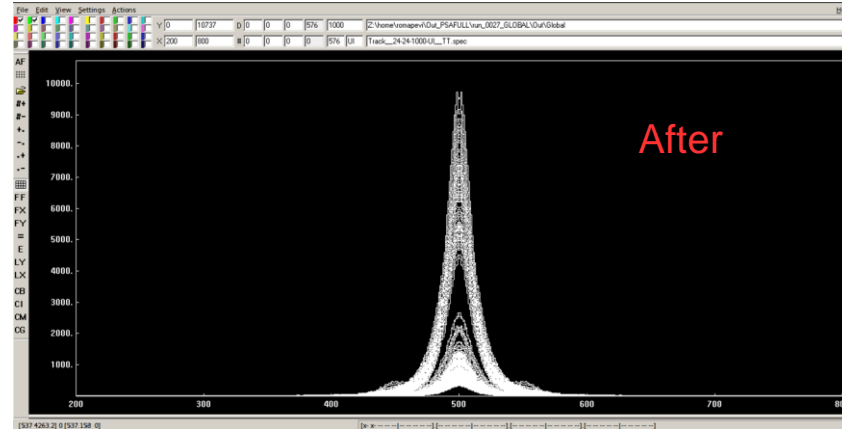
File Edit View Settings Actions

Y 0 10737 D 0 0 0 576 1000 Z:\home\romapevi\Out_PSAFULL\run_0027_GLOBAL\Out\Global

X 200 800 # 0 0 0 0 576 UI Track__24-24-1000-UI__TT.spec

AF

#+
#-
+.
-.
.+
.-

FF
FX
FY
=
E
LY
LX
CB
CI
CM
CG

10000.
9000.
8000.
7000.
6000.
5000.
4000.
3000.
2000.
1000.

200 300 400 500 600 700 80

After

[537.4263.2] 0 [537.158 0]